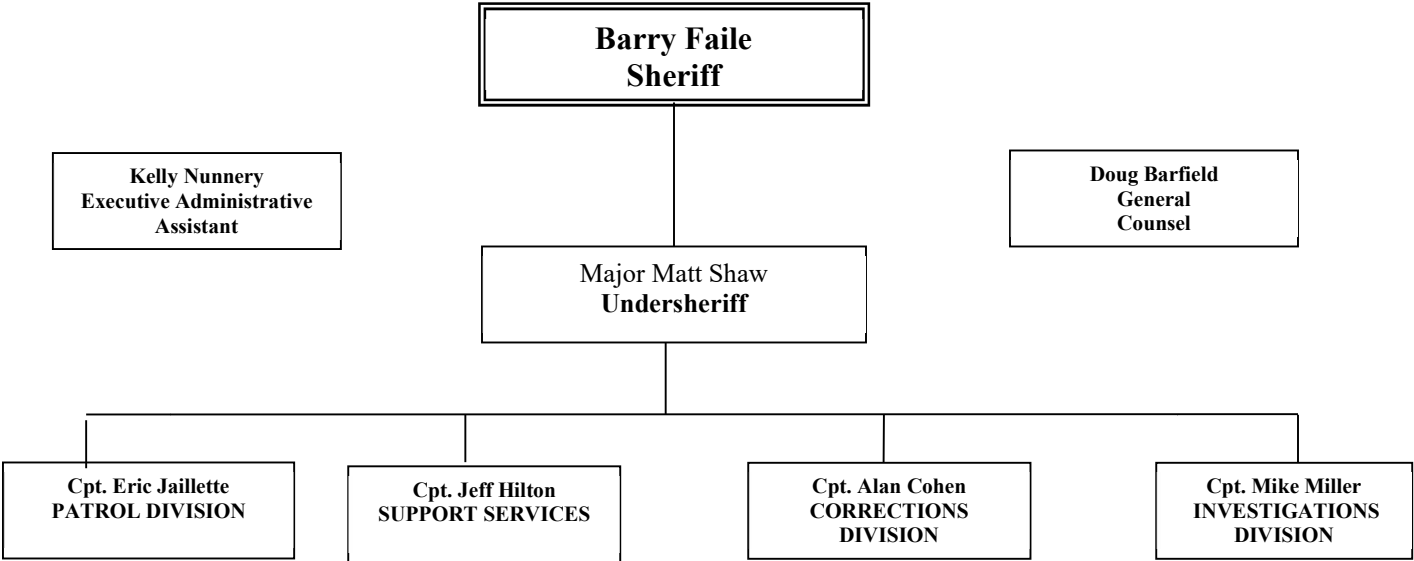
Barry Faile
Sheriff

Kelly Nunnery
Executive Administrative
Assistant

Doug Barfield
General
Counsel

Major Matt Shaw
Undersheriff

Cpt. Eric Jaillette
PATROL DIVISION

Cpt. Jeff Hilton
SUPPORT SERVICES

Cpt. Alan Cohen
CORRECTIONS
DIVISION

Cpt. Mike Miller
INVESTIGATIONS
DIVISION